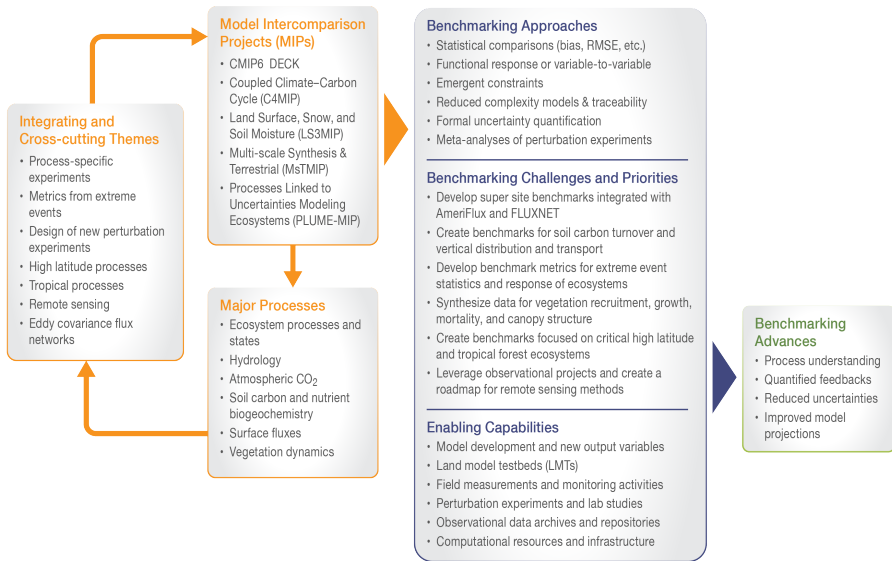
Integrating and Cross-cutting Themes
• Process-specific experiments
• Metrics from extreme events
• Design of new perturbation experiments
• High latitude processes
• Tropical processes
• Remote sensing
• Eddy covariance flux networks

Model Intercomparison Projects (MIPs)
• CMIP6 DECK
• Coupled Climate–Carbon Cycle (C4MIP)
• Land Surface, Snow, and Soil Moisture (LS3MIP)
• Multi-scale Synthesis & Terrestrial (MsTMIP)
• Processes Linked to Uncertainties Modeling Ecosystems (PLUME-MIP)

Major Processes
• Ecosystem processes and states
• Hydrology
• Atmospheric $CO_2$
• Soil carbon and nutrient biogeochemistry
• Surface fluxes
• Vegetation dynamics

Benchmarking Approaches
• Statistical comparisons (bias, RMSE, etc.)
• Functional response or variable-to-variable
• Emergent constraints
• Reduced complexity models & traceability
• Formal uncertainty quantification
• Meta-analyses of perturbation experiments

Benchmarking Challenges and Priorities
• Develop super site benchmarks integrated with AmeriFlux and FLUXNET
• Create benchmarks for soil carbon turnover and vertical distribution and transport
• Develop benchmark metrics for extreme event statistics and response of ecosystems
• Synthesize data for vegetation recruitment, growth, mortality, and canopy structure
• Create benchmarks focused on critical high latitude and tropical forest ecosystems
• Leverage observational projects and create a roadmap for remote sensing methods

Enabling Capabilities
• Model development and new output variables
• Land model testbeds (LMTs)
• Field measurements and monitoring activities
• Perturbation experiments and lab studies
• Observational data archives and repositories
• Computational resources and infrastructure

Benchmarking Advances
• Process understanding
• Quantified feedbacks
• Reduced uncertainties
• Improved model projections